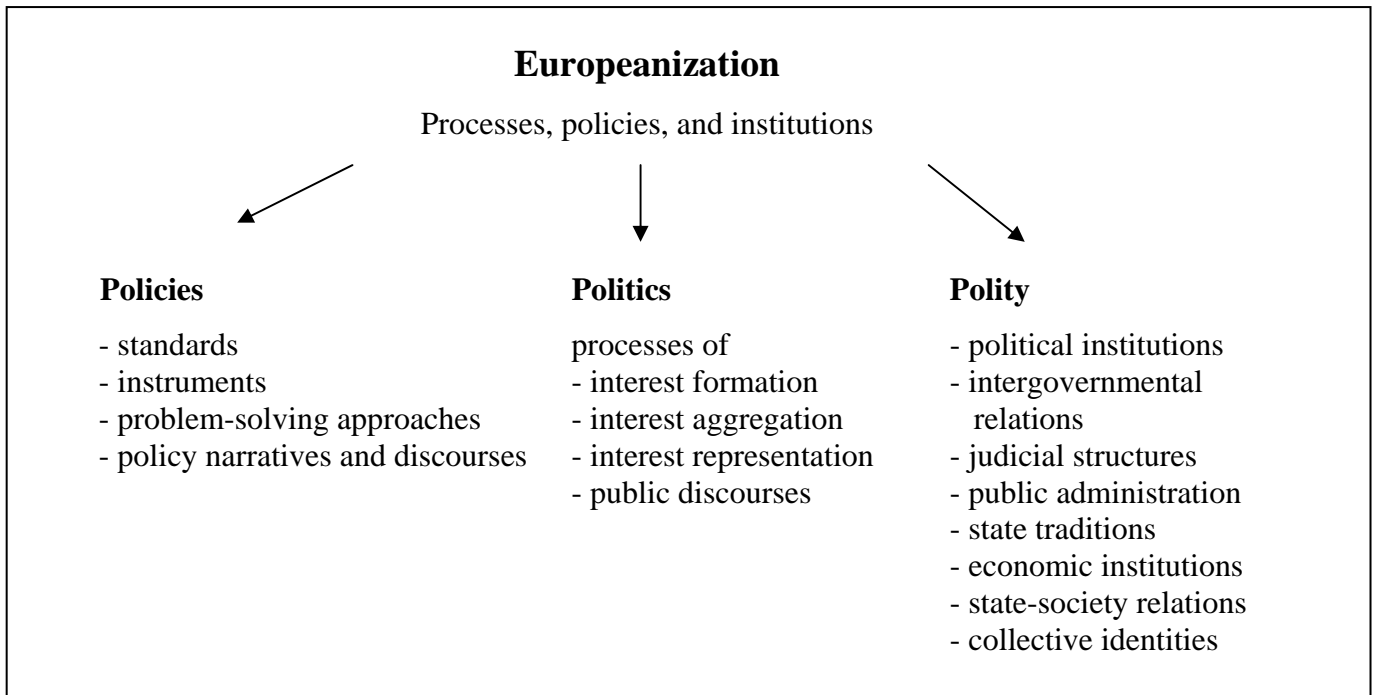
**Europeanization**

Processes, policies, and institutions

**Policies**

- standards
- instruments
- problem-solving approaches
- policy narratives and discourses

**Politics**

processes of
- interest formation
- interest aggregation
- interest representation
- public discourses

**Polity**

- political institutions
- intergovernmental relations
- judicial structures
- public administration
- state traditions
- economic institutions
- state-society relations
- collective identities